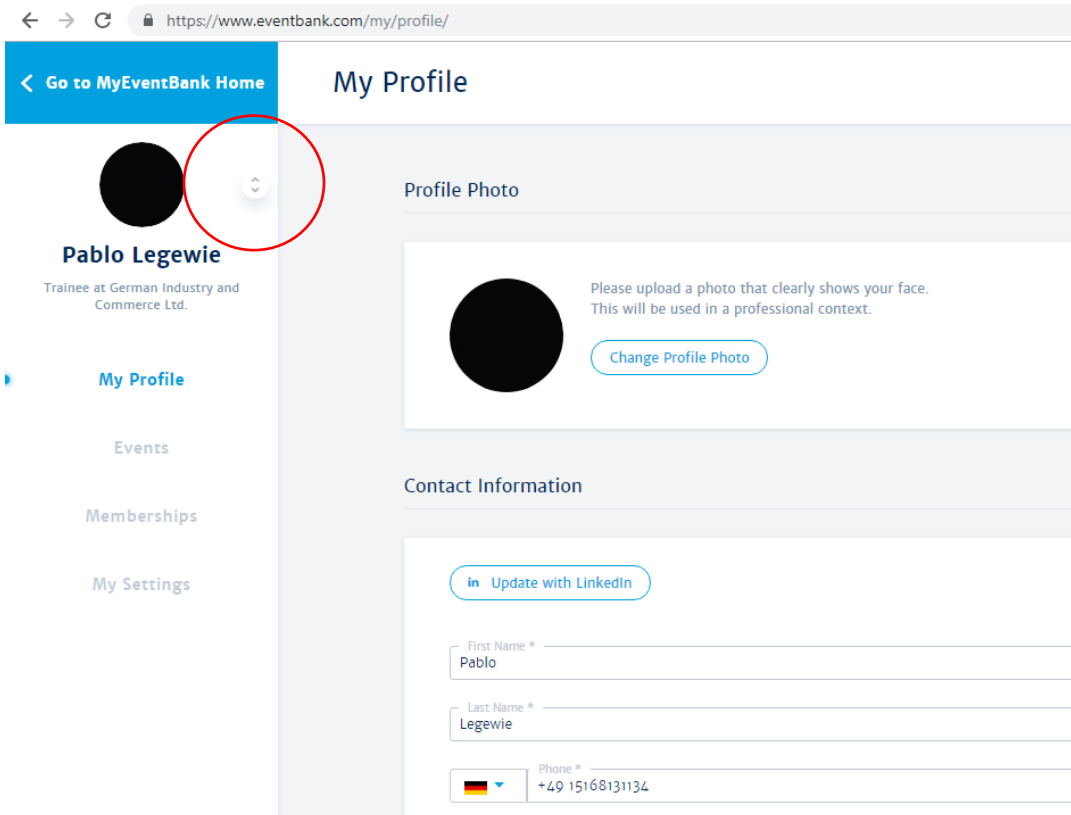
https://www.eventbank.com/my/profile/

Go to MyEventBank Home

My Profile

Pablo Legewie

Trainee at German Industry and Commerce Ltd.

My Profile

Events

Memberships

My Settings

Profile Photo

Please upload a photo that clearly shows your face.
This will be used in a professional context.

Change Profile Photo

Contact Information

in Update with LinkedIn

First Name *
Pablo

Last Name *
Legewie

Phone *
+49 15168131134